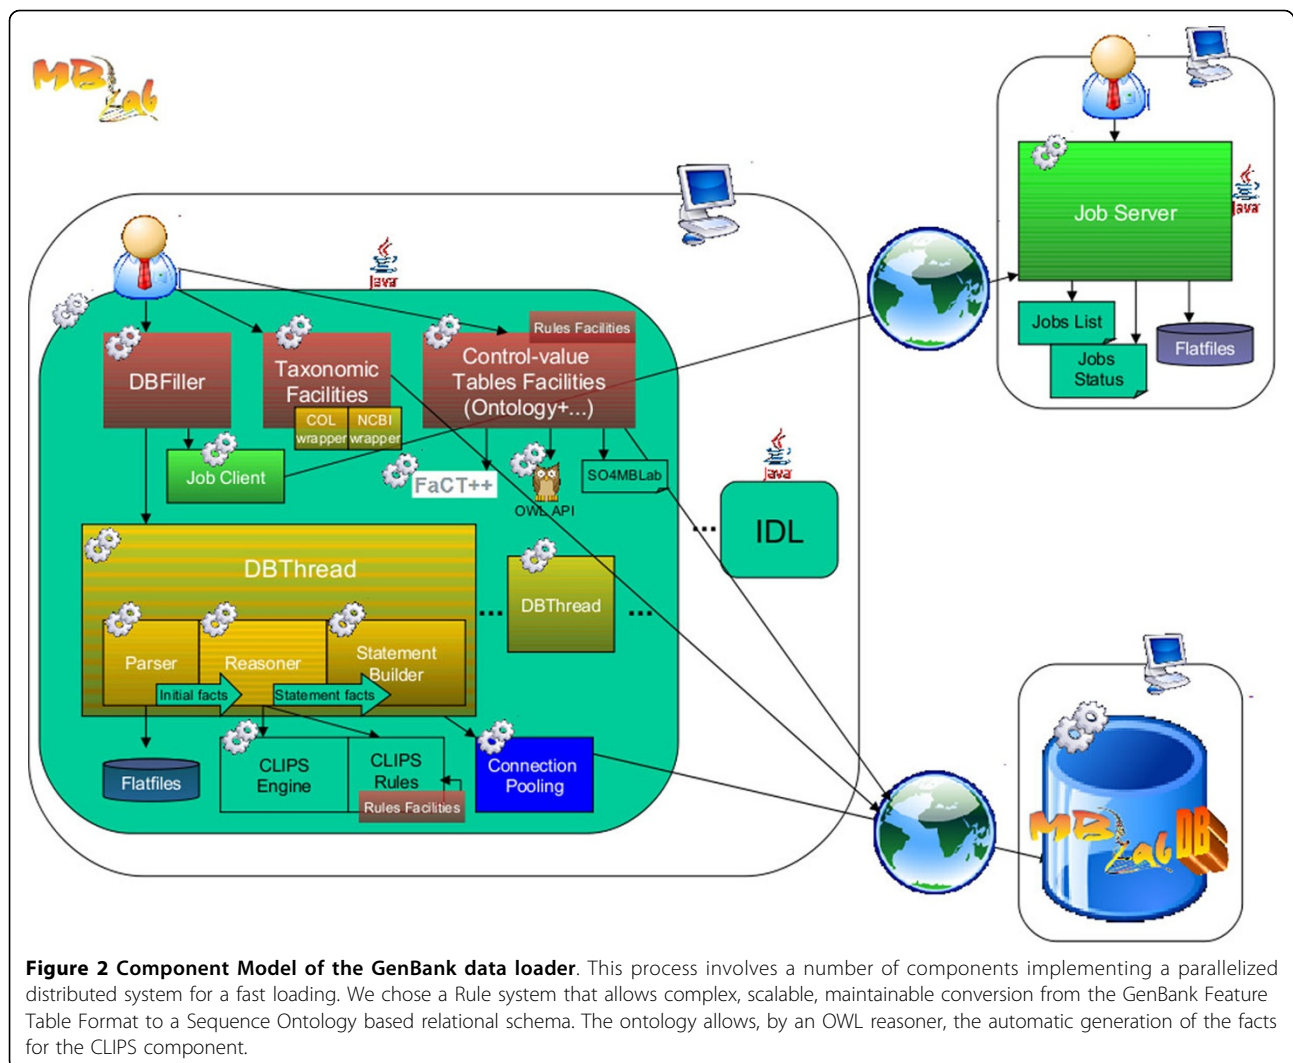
MB Lab

Java

Job Server

Java

Jobs List

Jobs Status

Flatfiles

Java

Rules Facilities

DBFiller

Taxonomic Facilities

Control-value Tables Facilities (Ontology+...)

COL wrapper

NCBI wrapper

Job Client

FaCT++

OWL API

SO4MBLab

Java

IDL

DBThread

DBThread

Parser

Reasoner

Statement Builder

Initial facts

Statement facts

Flatfiles

CLIPS Engine

CLIPS Rules

Rules Facilities

Connection Pooling

MB Lab DB

**Figure 2 Component Model of the GenBank data loader**. This process involves a number of components implementing a parallelized distributed system for a fast loading. We chose a Rule system that allows complex, scalable, maintainable conversion from the GenBank Feature Table Format to a Sequence Ontology based relational schema. The ontology allows, by an OWL reasoner, the automatic generation of the facts for the CLIPS component.